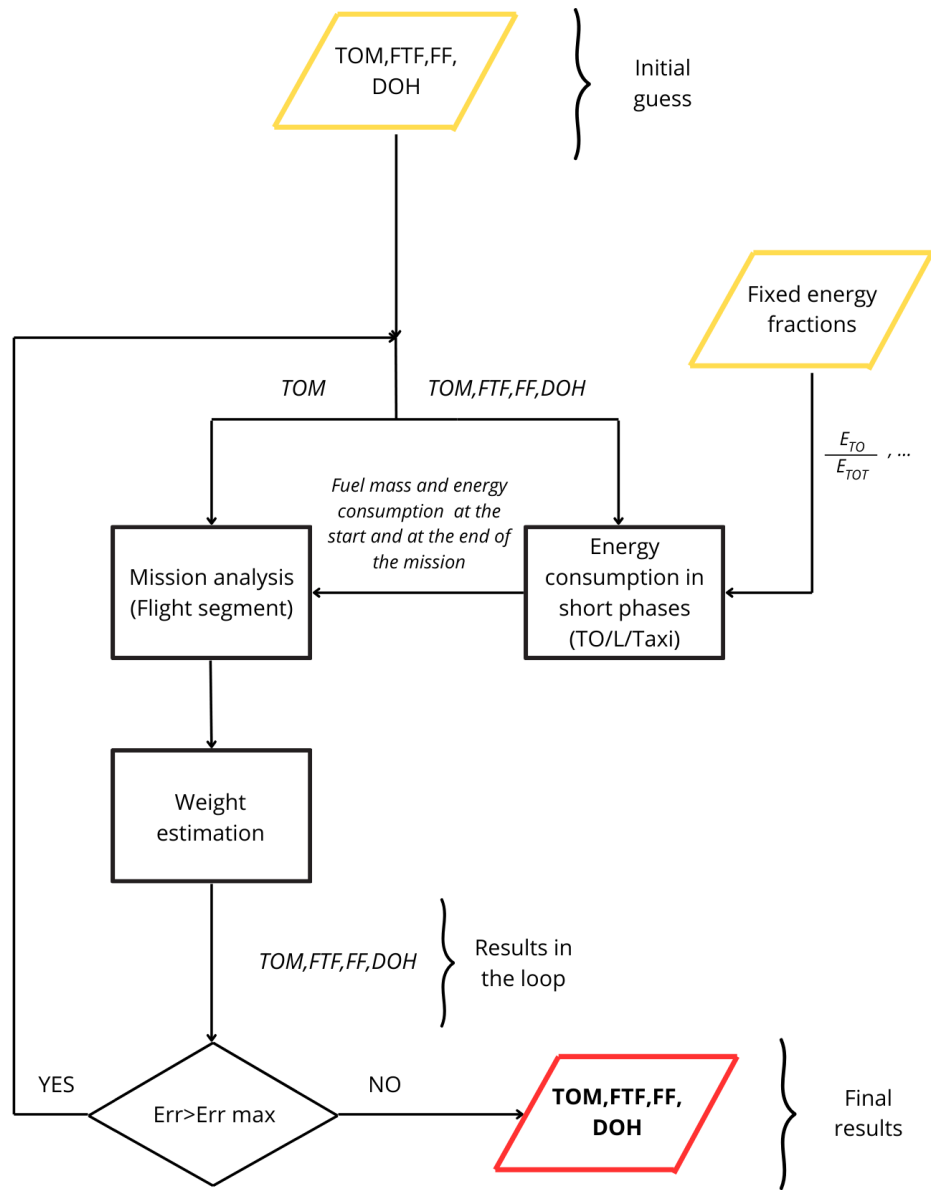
TOM,FTF,FF, DOH

Initial guess

Fixed energy fractions

TOM

TOM,FTF,FF,DOH

$\frac{E_{TO}}{E_{TOT}}$ , ...

Fuel mass and energy consumption at the start and at the end of the mission

Mission analysis (Flight segment)

Energy consumption in short phases (TO/L/Taxi)

Weight estimation

TOM,FTF,FF,DOH

Results in the loop

YES

Err>Err max

NO

**TOM,FTF,FF, DOH**

Final results